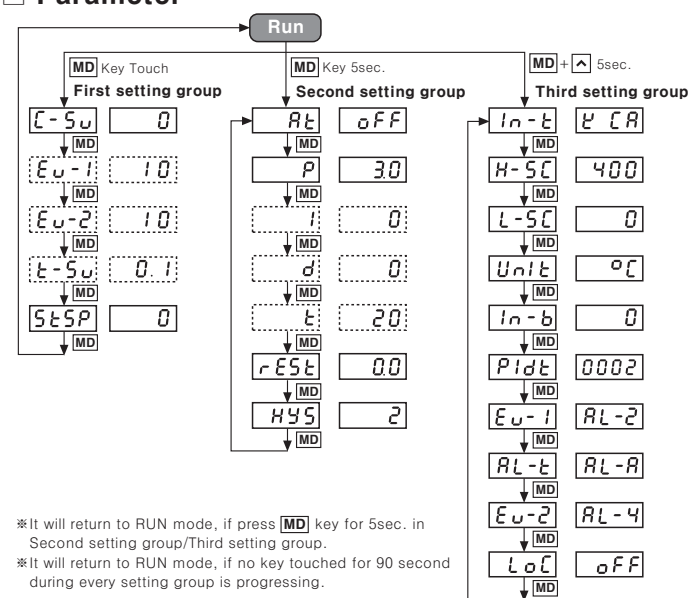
□ Parameter

Run

MD Key Touch
First setting group

MD Key 5sec.
Second setting group

MD + ^ 5sec.
Third setting group

C-Su 0
MD
Eu-1 10
MD
Eu-2 10
MD
t-Su 0.1
MD
StSP 0
MD

At oFF
MD
P 3.0
MD
I 0
MD
d 0
MD
t 20
MD
rESt 0.0
MD
HYS 2
MD

In-t K CA
MD
H-SC 400
MD
L-SC 0
MD
Unit °C
MD
In-b 0
MD
Pidt 0002
MD
Eu-1 AL-2
MD
AL-t AL-A
MD
Eu-2 AL-4
MD
LoC oFF
MD

※It will return to RUN mode, if press MD key for 5sec. in Second setting group/Third setting group.
※It will return to RUN mode, if no key touched for 90 second during every setting group is progressing.